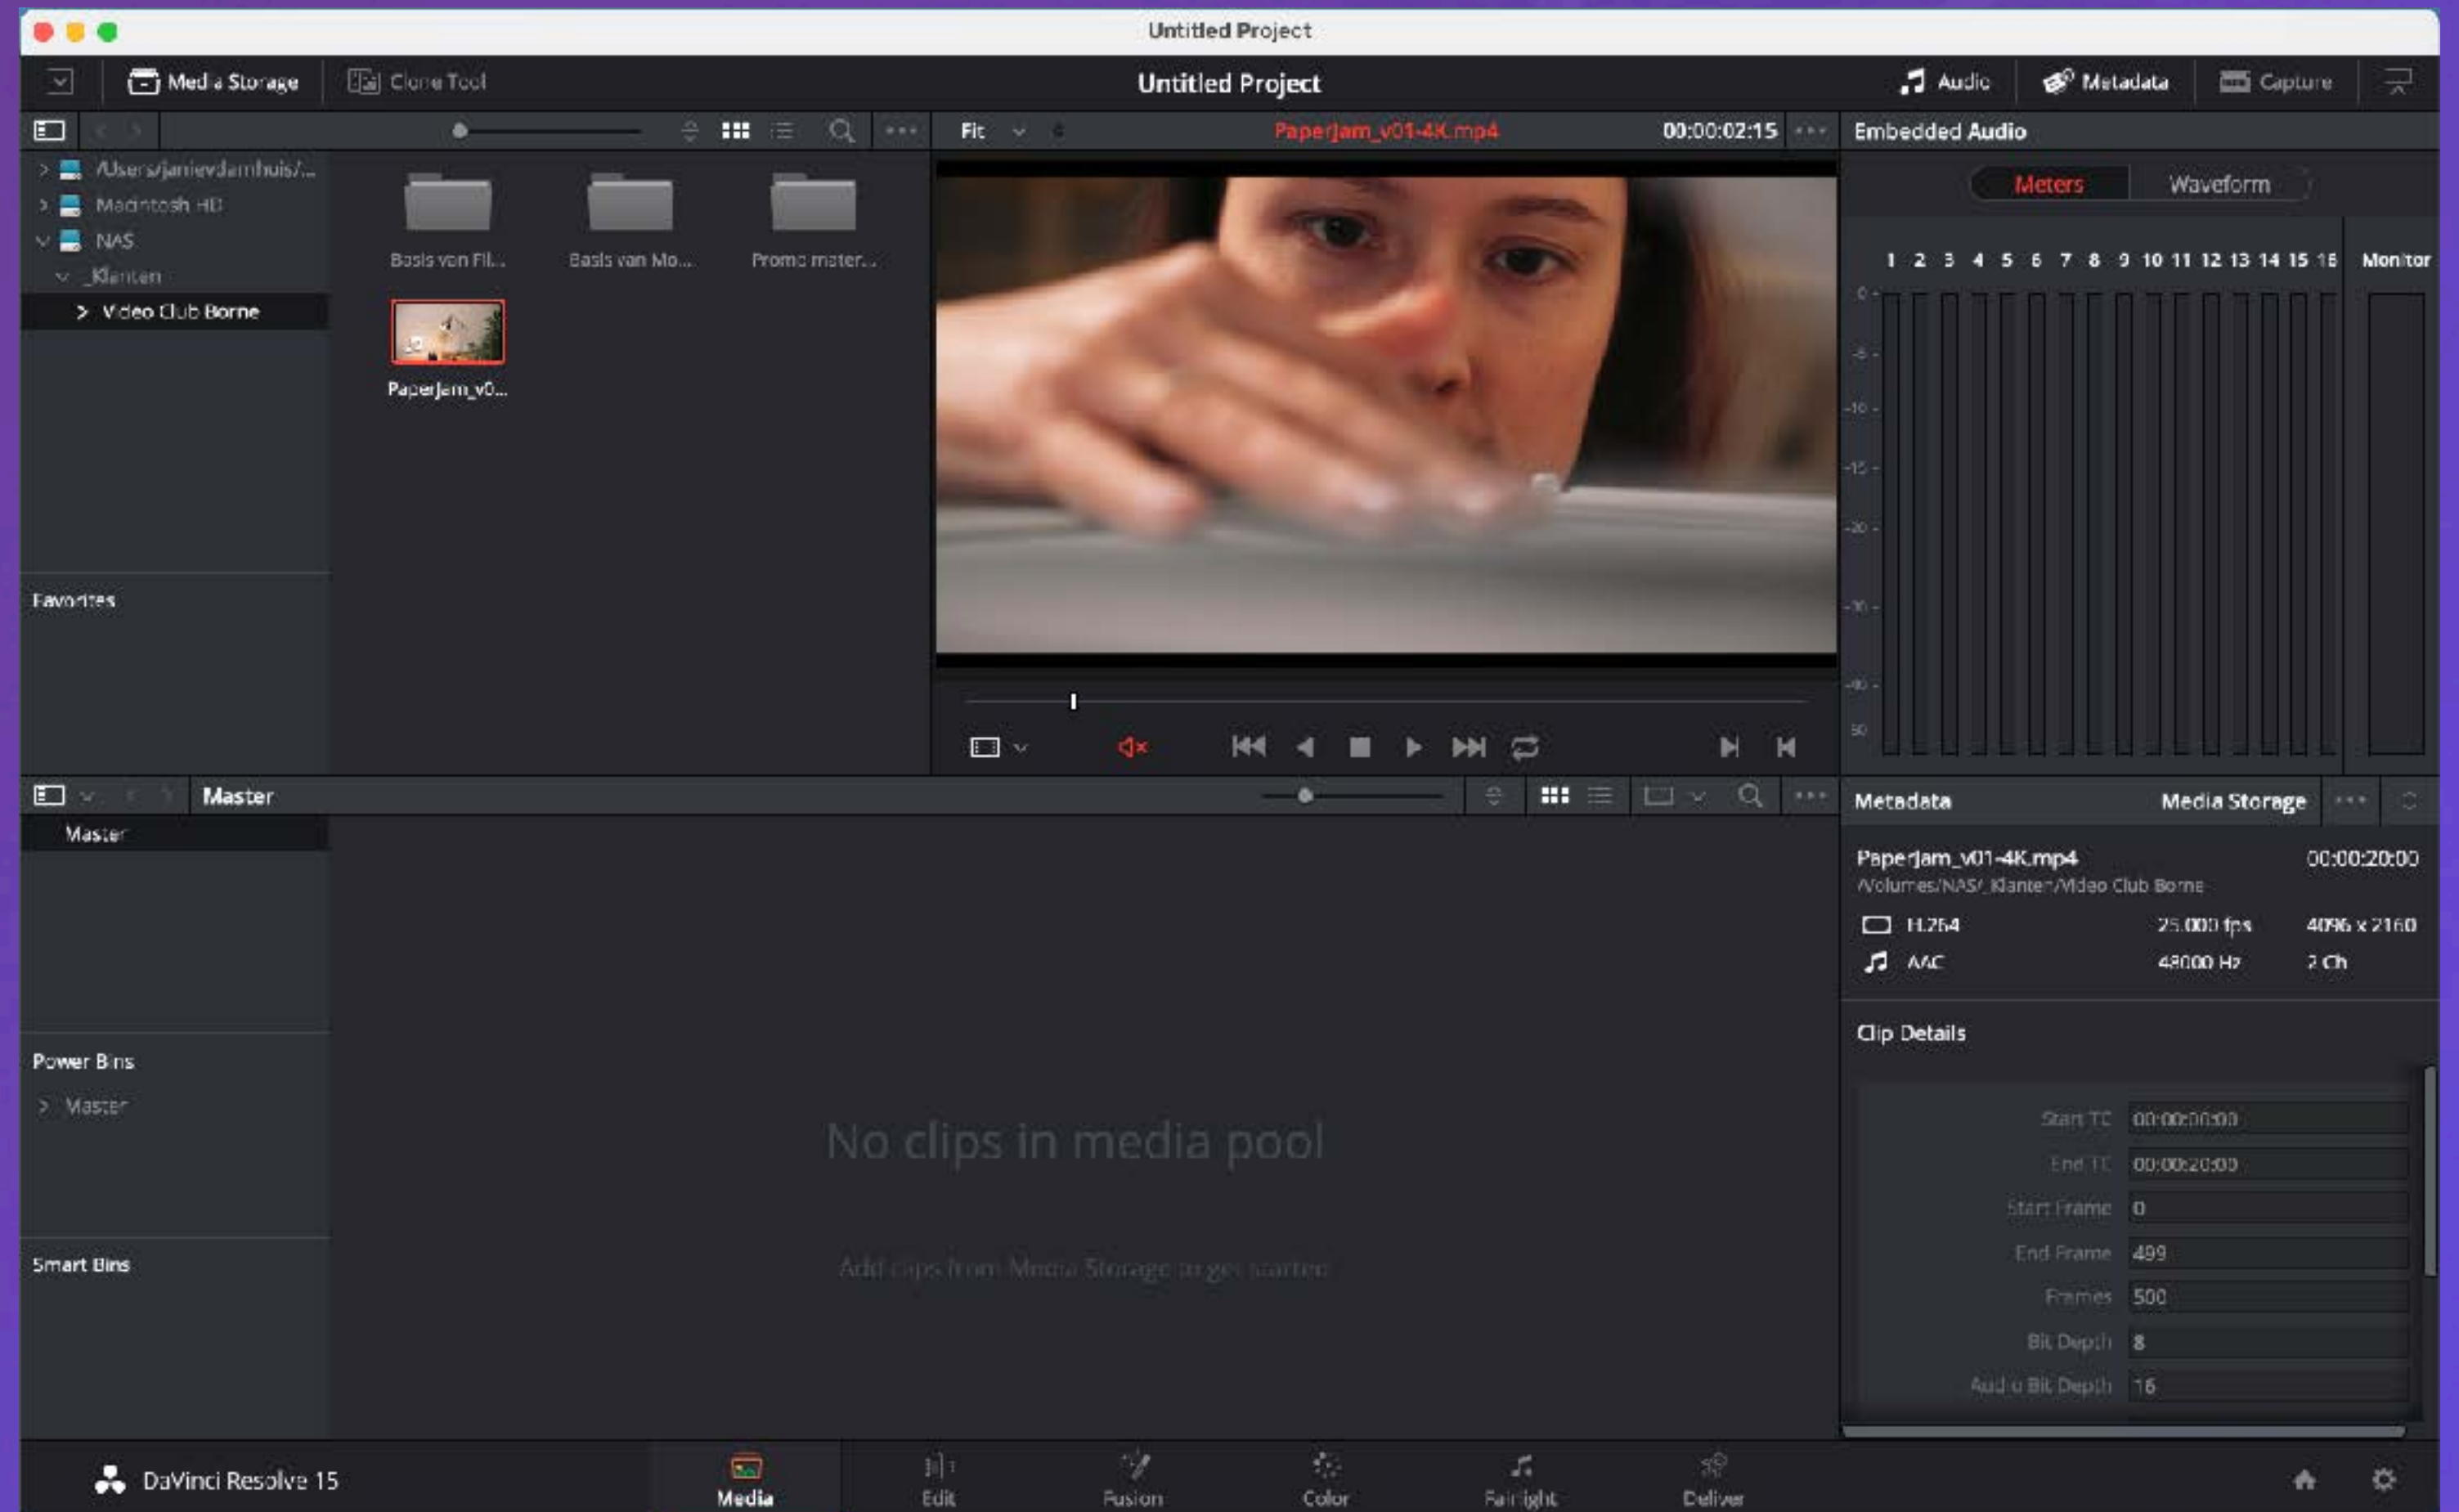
Untitled Project

Media Storage
Clone Tool
Untitled Project
Audio
Metadata
Capture

Fit
PaperJam_v01-4K.mp4
00:00:02:15
Embedded Audio

/Users/janievdamhuis/...
Macintosh HD
NAS
_Klanten
Video Club Borne

Basis von Fil...
Basis van Mo...
Promo mater...
PaperJam_v0...

Meters
Waveform

1 2 3 4 5 6 7 8 9 10 11 12 13 14 15 16
Monitor

0
-5
-10
-15
-20
-30
-40
-50

Favorites

Master
Master

Metadata
Media Storage

PaperJam_v01-4K.mp4
00:00:20:00
/Volumes/NAS/_Klanten/Video Club Borne
H.264
25.000 fps
4096 x 2160
AAC
48000 Hz
2 Ch

Clip Details

| Start TC | 00:00:00:00 |
|---|---|
| End TC | 00:00:20:00 |
| Start Frame | 0 |
| End Frame | 499 |
| Frames | 500 |
| Bit Depth | 8 |
| Audio Bit Depth | 16 |

Power Bins
Master

Smart Bins

No clips in media pool
Add clips from Media Storage to get started

DaVinci Resolve 15
Media
Edit
Fusion
Color
Fairlight
Deliver